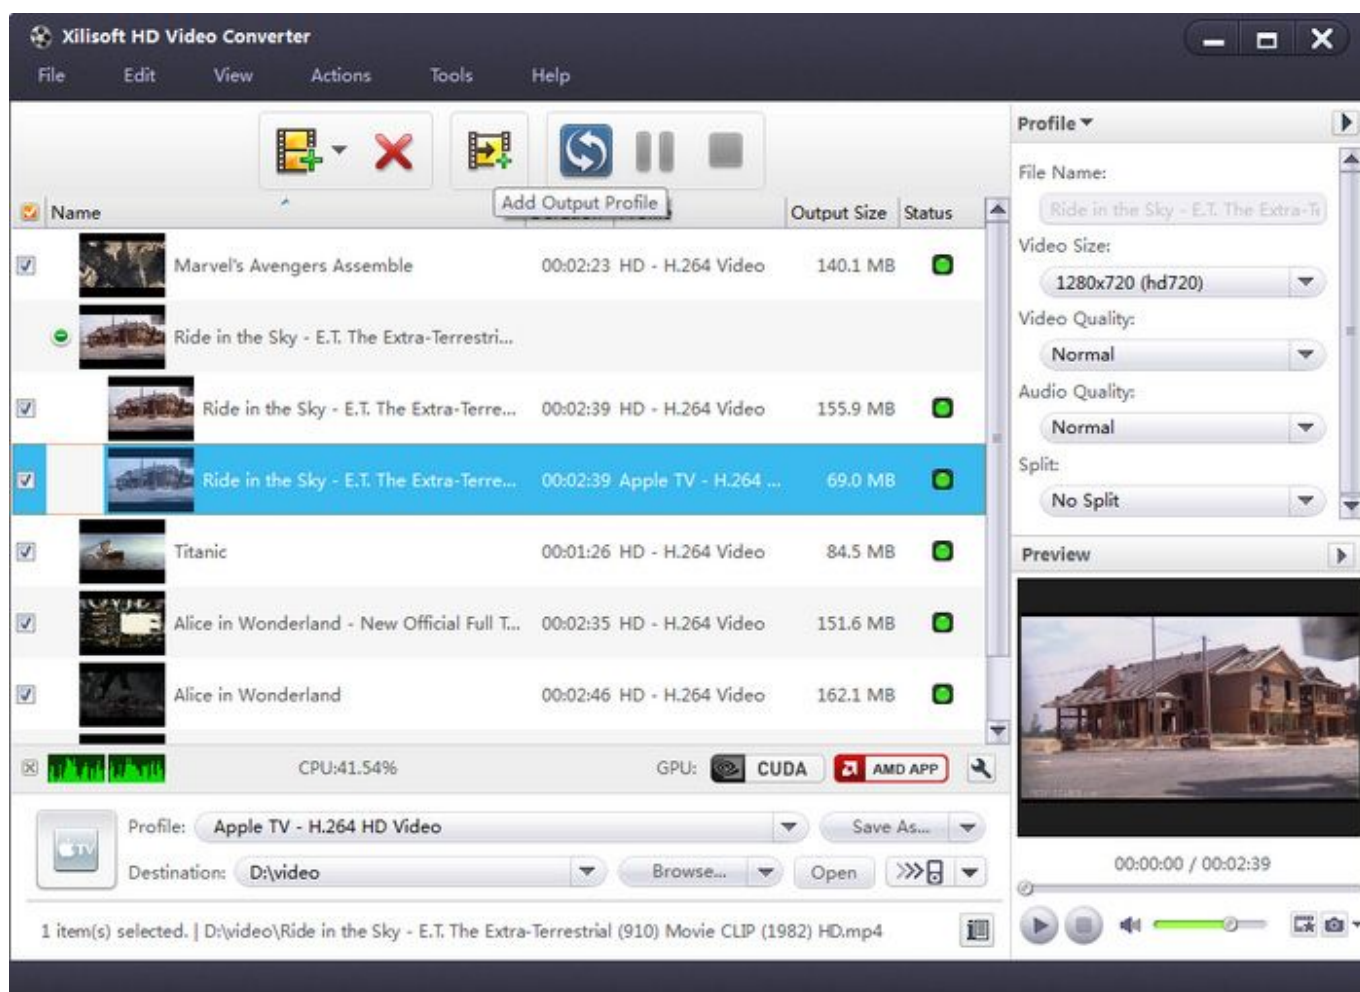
Xilisoft HD Video Converter

File Edit View Actions Tools Help

Add Output Profile

Name | Output Size | Status

| Name | Duration | Profile | Output Size |
|---|---|---|---|
| Marvel's Avengers Assemble | 00:02:23 | HD - H.264 Video | 140.1 MB |
| Ride in the Sky - E.T. The Extra-Terrestri... | | | |
| Ride in the Sky - E.T. The Extra-Terre... | 00:02:39 | HD - H.264 Video | 155.9 MB |
| Ride in the Sky - E.T. The Extra-Terre... | 00:02:39 | Apple TV - H.264 ... | 69.0 MB |
| Titanic | 00:01:26 | HD - H.264 Video | 84.5 MB |
| Alice in Wonderland - New Official Full T... | 00:02:35 | HD - H.264 Video | 151.6 MB |
| Alice in Wonderland | 00:02:46 | HD - H.264 Video | 162.1 MB |

CPU:41.54% GPU: CUDA AMD APP

Profile: Apple TV - H.264 HD Video Save As...

Destination: D:\video Browse... Open

1 item(s) selected. | D:\video\Ride in the Sky - E.T. The Extra-Terrestrial (910) Movie CLIP (1982) HD.mp4

Profile

File Name:
Ride in the Sky - E.T. The Extra-Te

Video Size:
1280x720 (hd720)

Video Quality:
Normal

Audio Quality:
Normal

Split:
No Split

Preview

00:00:00 / 00:02:39